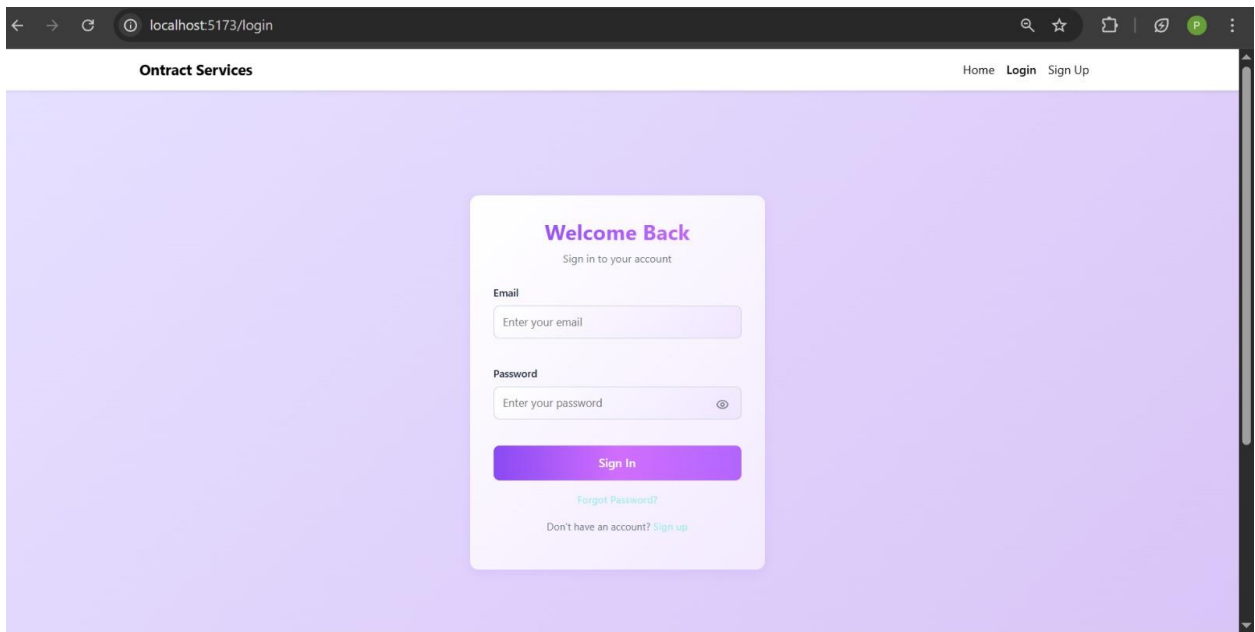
localhost:5173/login

P

Ontract Services

Home Login Sign Up

Welcome Back

Sign in to your account

Email

Enter your email

Password

Enter your password

Sign In

Forgot Password?

Don't have an account? Sign up